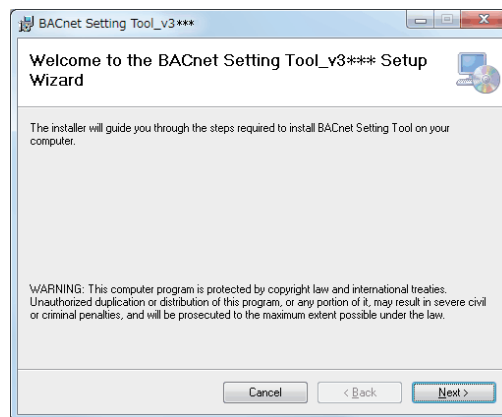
BACnet Setting Tool_v3***

Welcome to the BACnet Setting Tool_v3*** Setup Wizard

The installer will guide you through the steps required to install BACnet Setting Tool on your computer.

WARNING: This computer program is protected by copyright law and international treaties. Unauthorized duplication or distribution of this program, or any portion of it, may result in severe civil or criminal penalties, and will be prosecuted to the maximum extent possible under the law.

Cancel

< Back

Next >